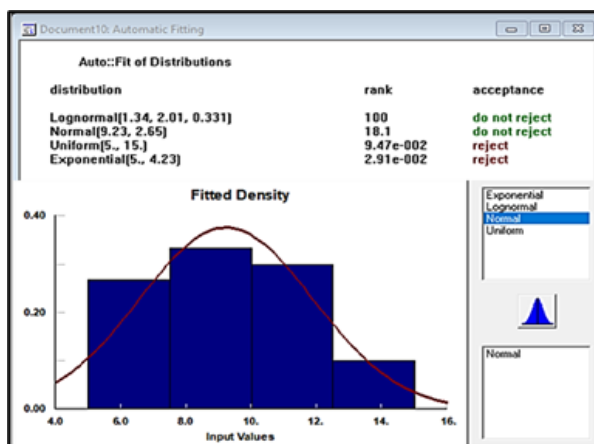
Document10: Automatic Fitting

Auto::Fit of Distributions

| distribution | rank | acceptance |
|---|---|---|
| Lognormal(1.34, 2.01, 0.331) | 100 | do not reject |
| Normal(9.23, 2.65) | 18.1 | do not reject |
| Uniform(5., 15.) | 9.47e-002 | reject |
| Exponential(5., 4.23) | 2.91e-002 | reject |

Fitted Density

0.40
0.20
0.00
4.0
6.0
8.0
10.
12.
14.
16.
Input Values

Exponential
Lognormal
Normal
Uniform

Normal